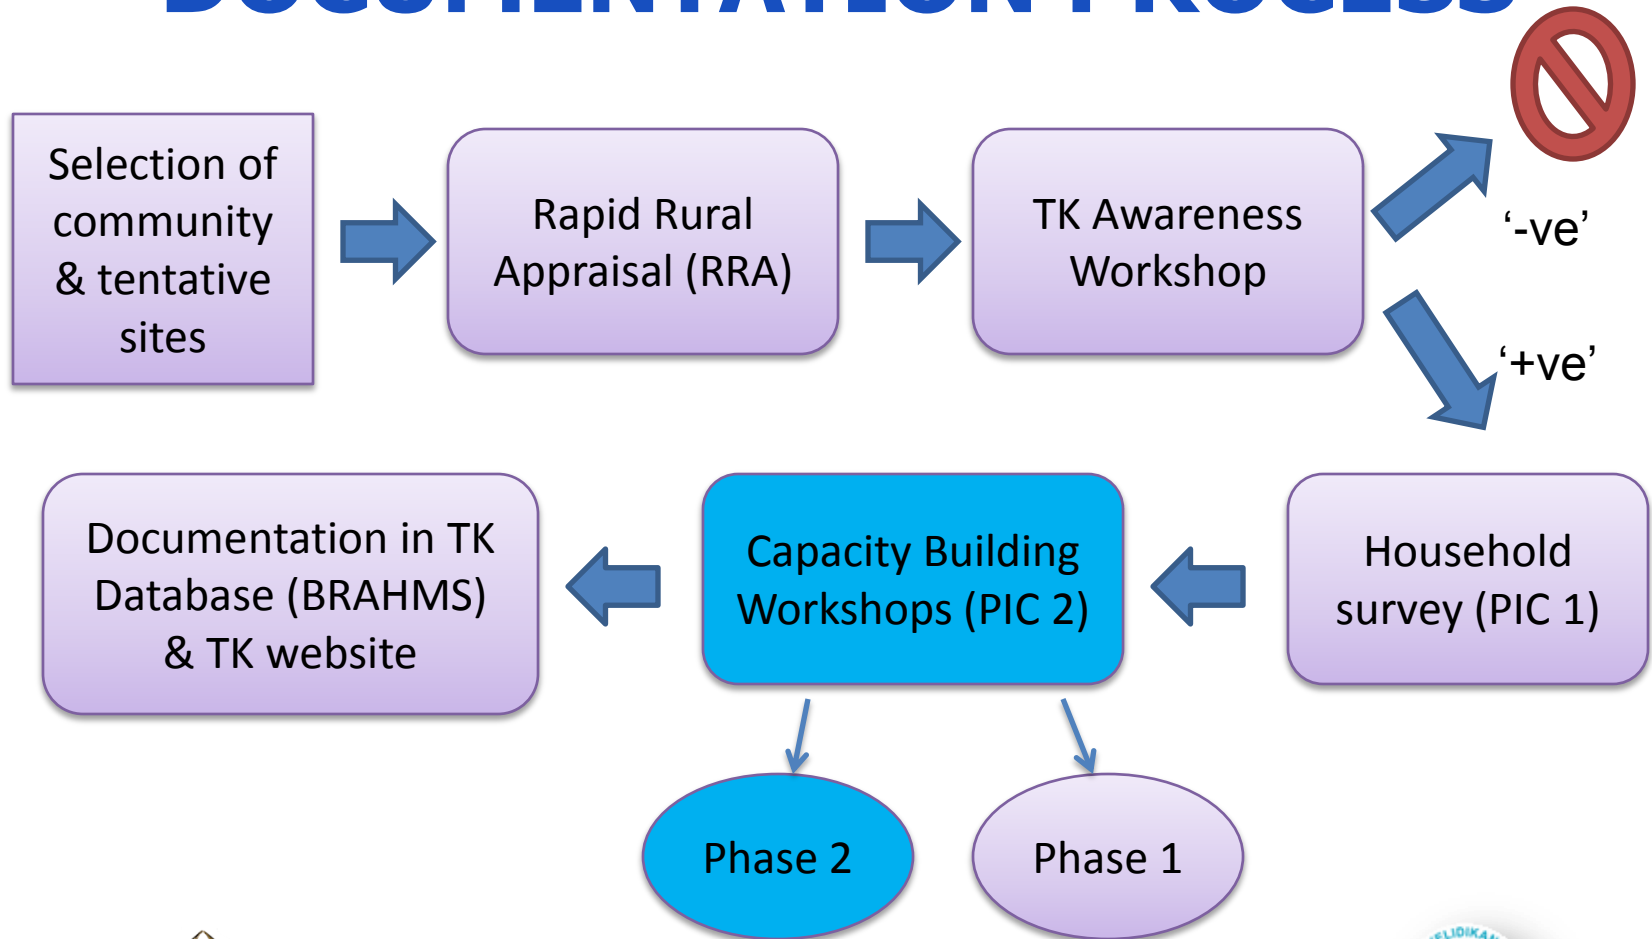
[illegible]

Selection of community & tentative sites

Rapid Rural Appraisal (RRA)

TK Awareness Workshop

‘-ve’

‘+ve’

Household survey (PIC 1)

Capacity Building Workshops (PIC 2)

Documentation in TK Database (BRAHMS) & TK website

Phase 2

Phase 1